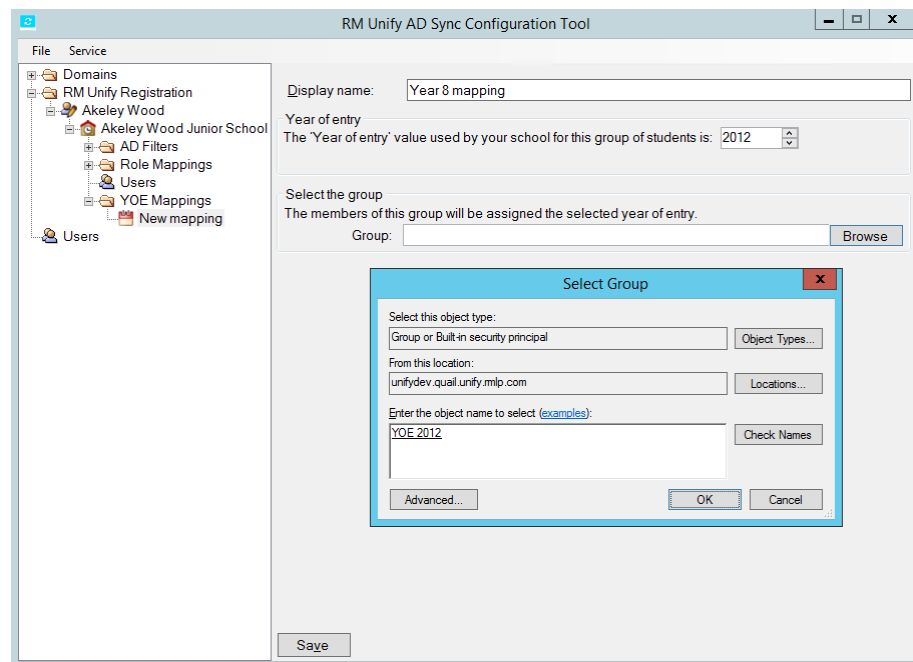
RM Unify AD Sync Configuration Tool

File Service

Domains
RM Unify Registration
Akeley Wood
Akeley Wood Junior School
AD Filters
Role Mappings
Users
YOE Mappings
New mapping
Users

Display name: Year 8 mapping

Year of entry
The 'Year of entry' value used by your school for this group of students is: 2012

Select the group
The members of this group will be assigned the selected year of entry.
Group: Browse

Select Group

Select this object type:
Group or Built-in security principal
Object Types...
From this location:
unifydev.quail.unify.rmlp.com
Locations...
Enter the object name to select (examples):
YOE 2012
Check Names
Advanced...
OK
Cancel

Save